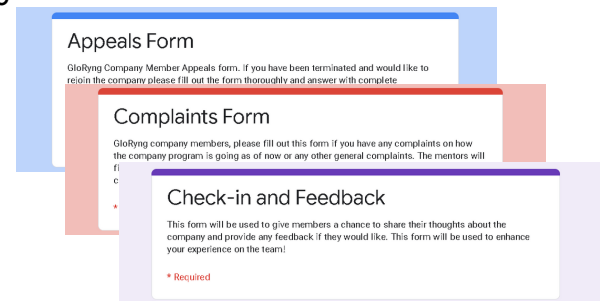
Appeals Form

GloRyng Company Member Appeals form. If you have been terminated and would like to rejoin the company please fill out the form thoroughly and answer with complete

Complaints Form

GloRyng company members, please fill out this form if you have any complaints on how the company program is going as of now or any other general complaints. The mentors will fi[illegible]

c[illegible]

* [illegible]

Check-in and Feedback

This form will be used to give members a chance to share their thoughts about the company and provide any feedback if they would like. This form will be used to enhance your experience on the team!

* Required